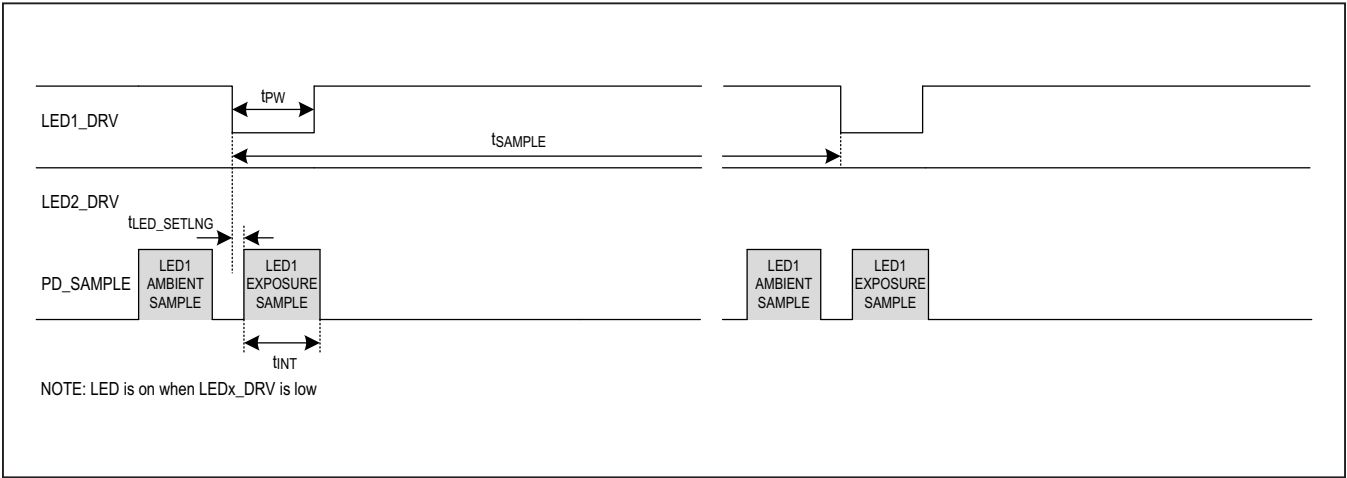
$t_{PW}$

LED1_DRV

$t_{SAMPLE}$

LED2_DRV

$t_{LED\_SETLNG}$

PD_SAMPLE

LED1 AMBIENT SAMPLE

LED1 EXPOSURE SAMPLE

$t_{INT}$

LED1 AMBIENT SAMPLE

LED1 EXPOSURE SAMPLE

NOTE: LED is on when LEDx_DRV is low